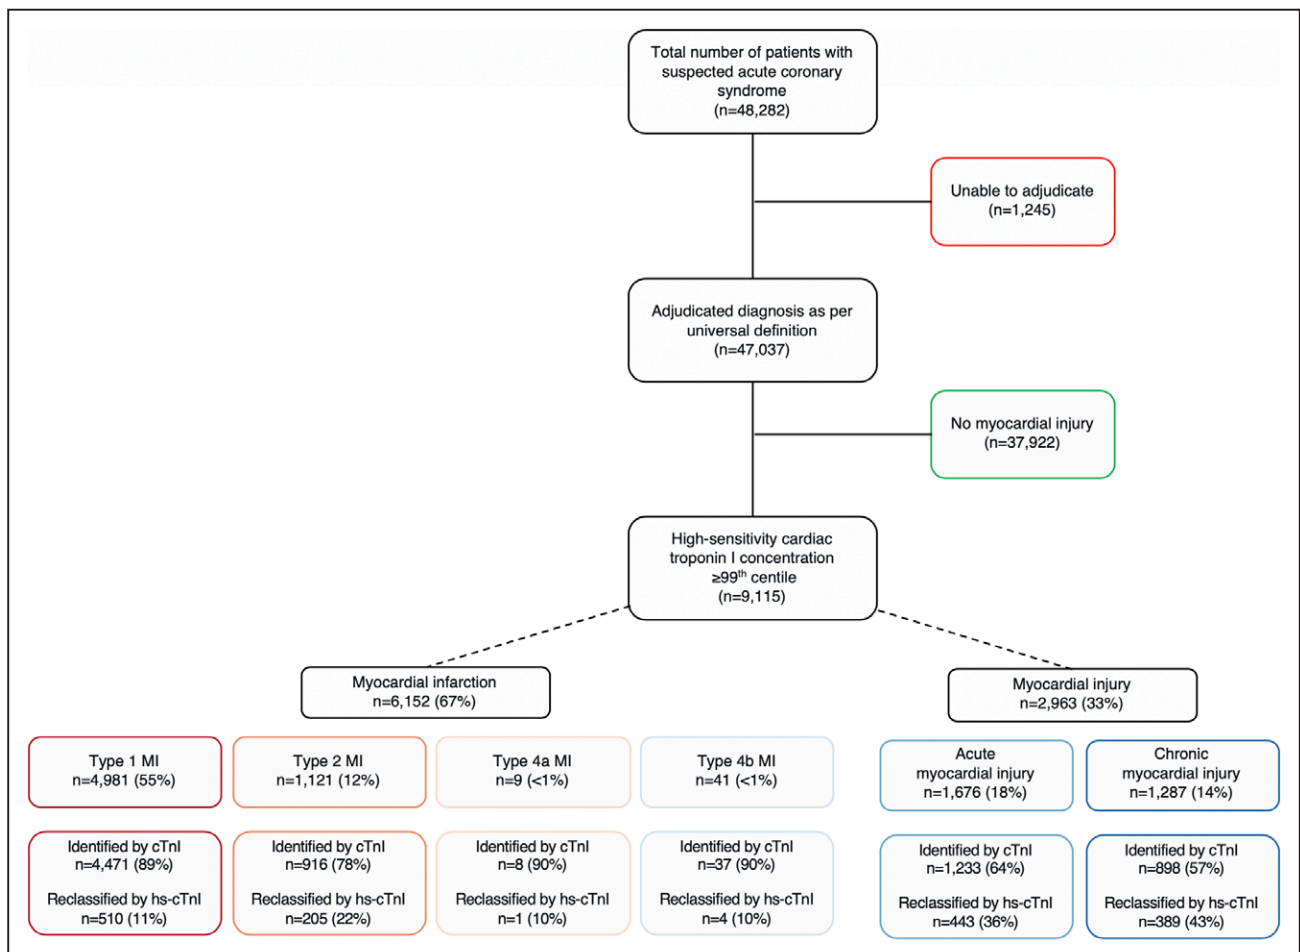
Total number of patients with suspected acute coronary syndrome
(n=48,282)

Unable to adjudicate
(n=1,245)

Adjudicated diagnosis as per universal definition
(n=47,037)

No myocardial injury
(n=37,922)

High-sensitivity cardiac troponin I concentration $\geq 99^{th}$ centile
(n=9,115)

Myocardial infarction
n=6,152 (67%)

Myocardial injury
n=2,963 (33%)

Type 1 MI
n=4,981 (55%)

Type 2 MI
n=1,121 (12%)

Type 4a MI
n=9 (<1%)

Type 4b MI
n=41 (<1%)

Acute myocardial injury
n=1,676 (18%)

Chronic myocardial injury
n=1,287 (14%)

Identified by cTnI
n=4,471 (89%)

Reclassified by hs-cTnI
n=510 (11%)

Identified by cTnI
n=916 (78%)

Reclassified by hs-cTnI
n=205 (22%)

Identified by cTnI
n=8 (90%)

Reclassified by hs-cTnI
n=1 (10%)

Identified by cTnI
n=37 (90%)

Reclassified by hs-cTnI
n=4 (10%)

Identified by cTnI
n=1,233 (64%)

Reclassified by hs-cTnI
n=443 (36%)

Identified by cTnI
n=898 (57%)

Reclassified by hs-cTnI
n=389 (43%)